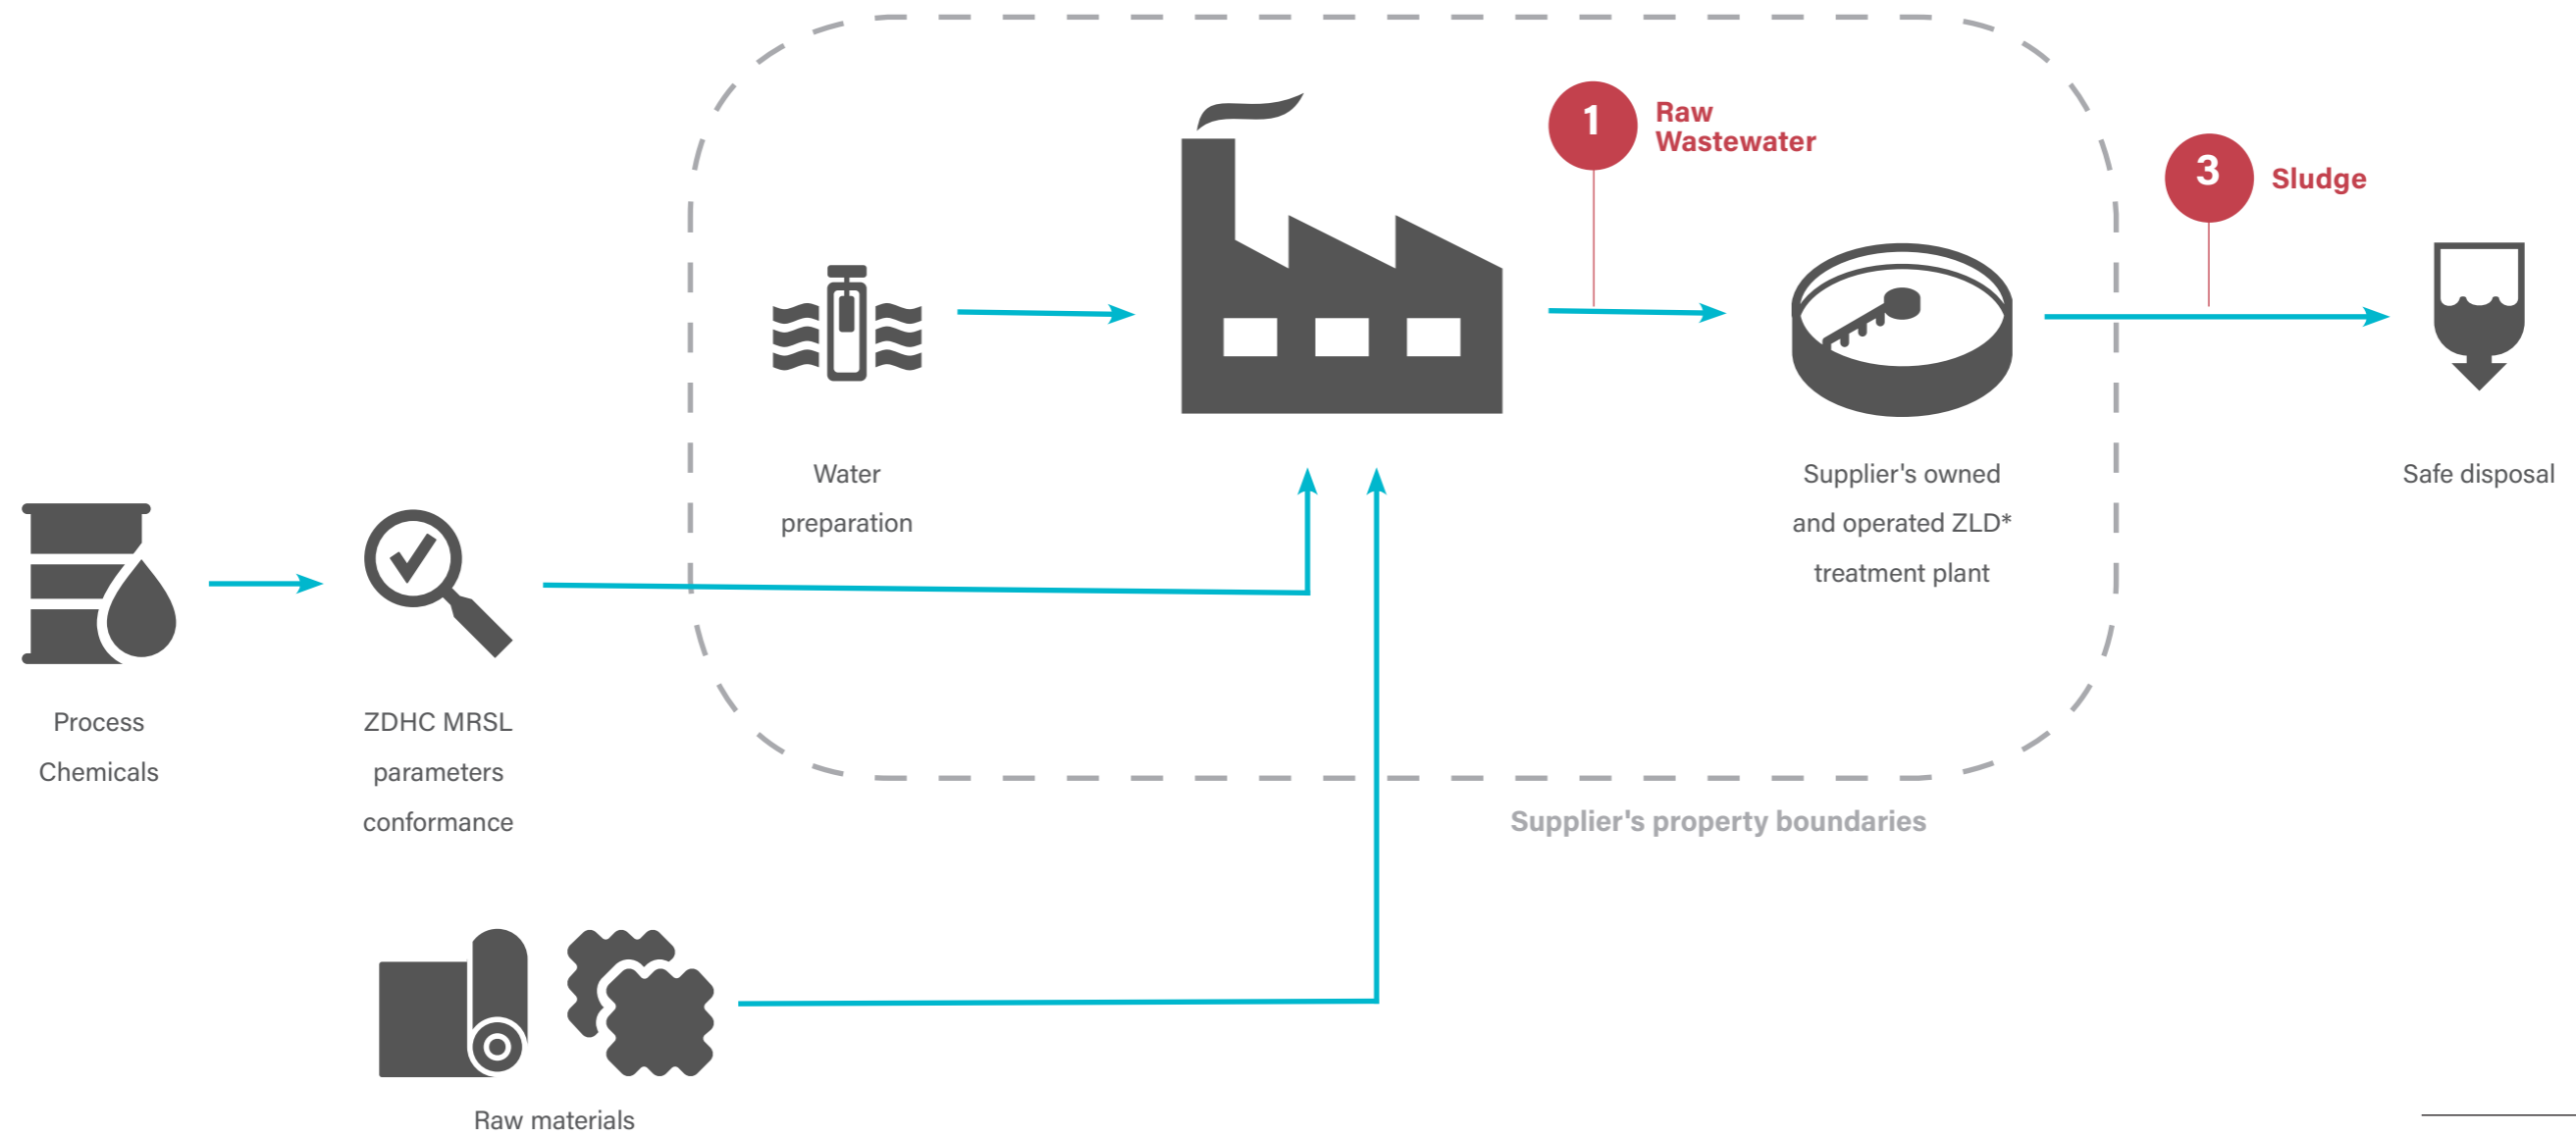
1 Raw Wastewater

3 Sludge

Water preparation

Supplier's owned and operated ZLD* treatment plant

Safe disposal

Process Chemicals

ZDHC MRSL parameters conformance

Supplier's property boundaries

Raw materials